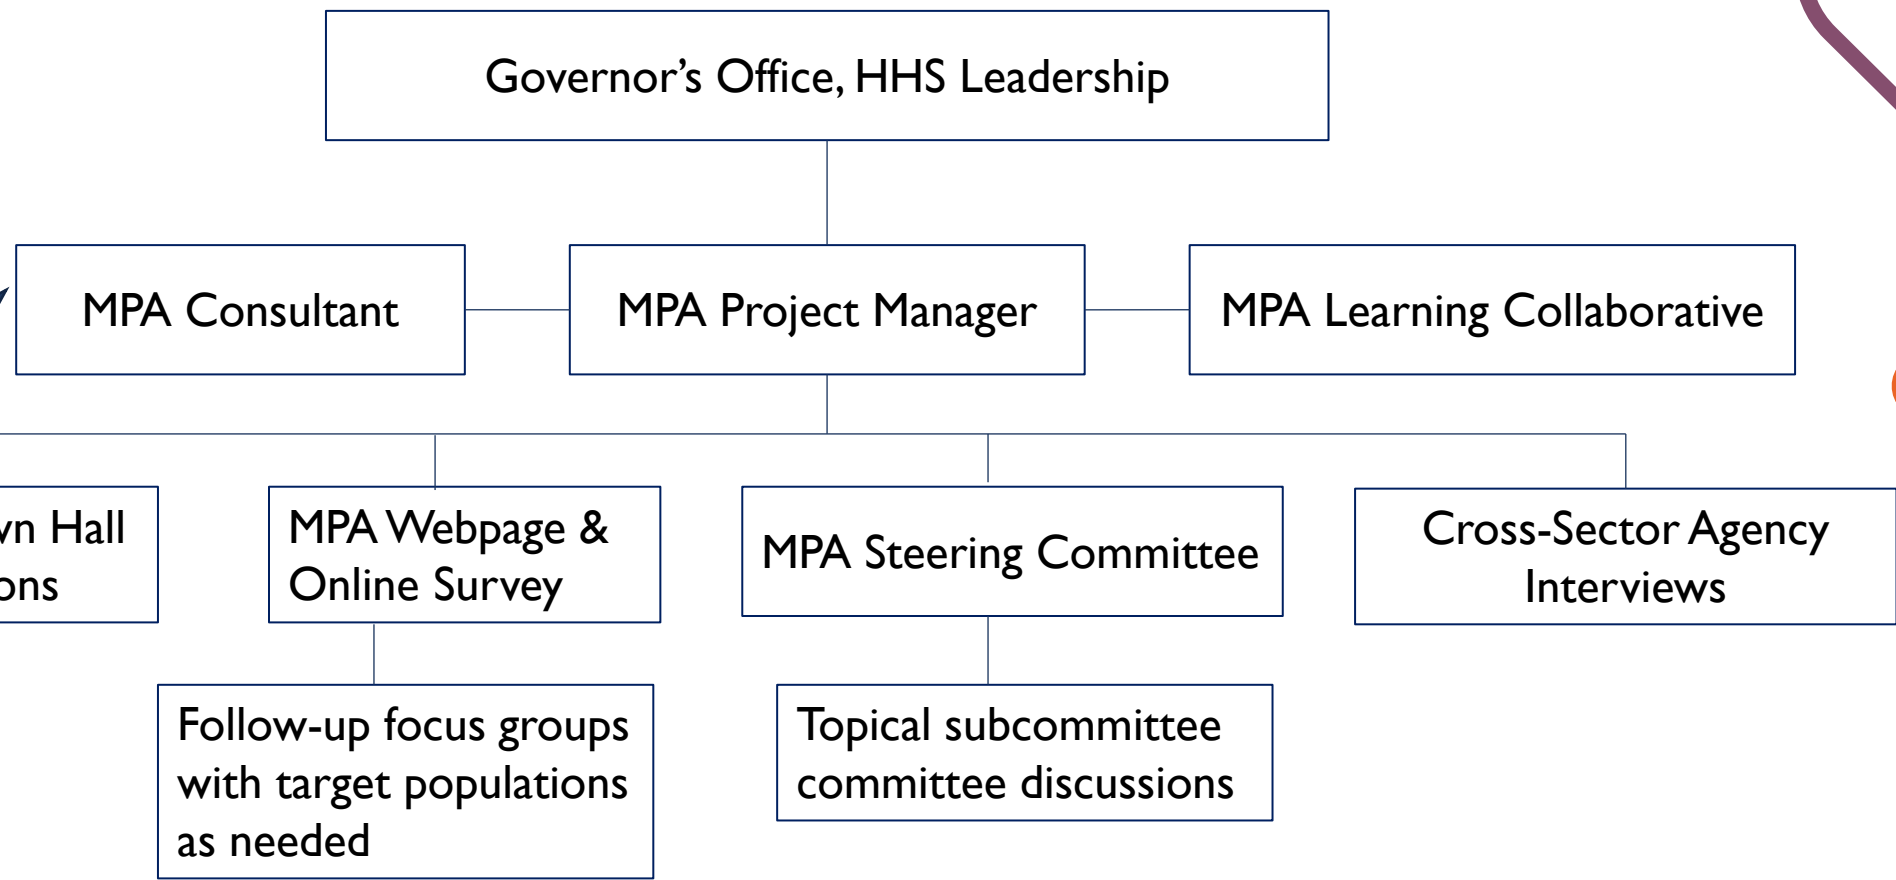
Governor’s Office, HHS Leadership

MPA Consultant

MPA Project Manager

MPA Learning Collaborative

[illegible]n Hall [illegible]ons

MPA Webpage & Online Survey

MPA Steering Committee

Cross-Sector Agency Interviews

Follow-up focus groups with target populations as needed

Topical subcommittee committee discussions